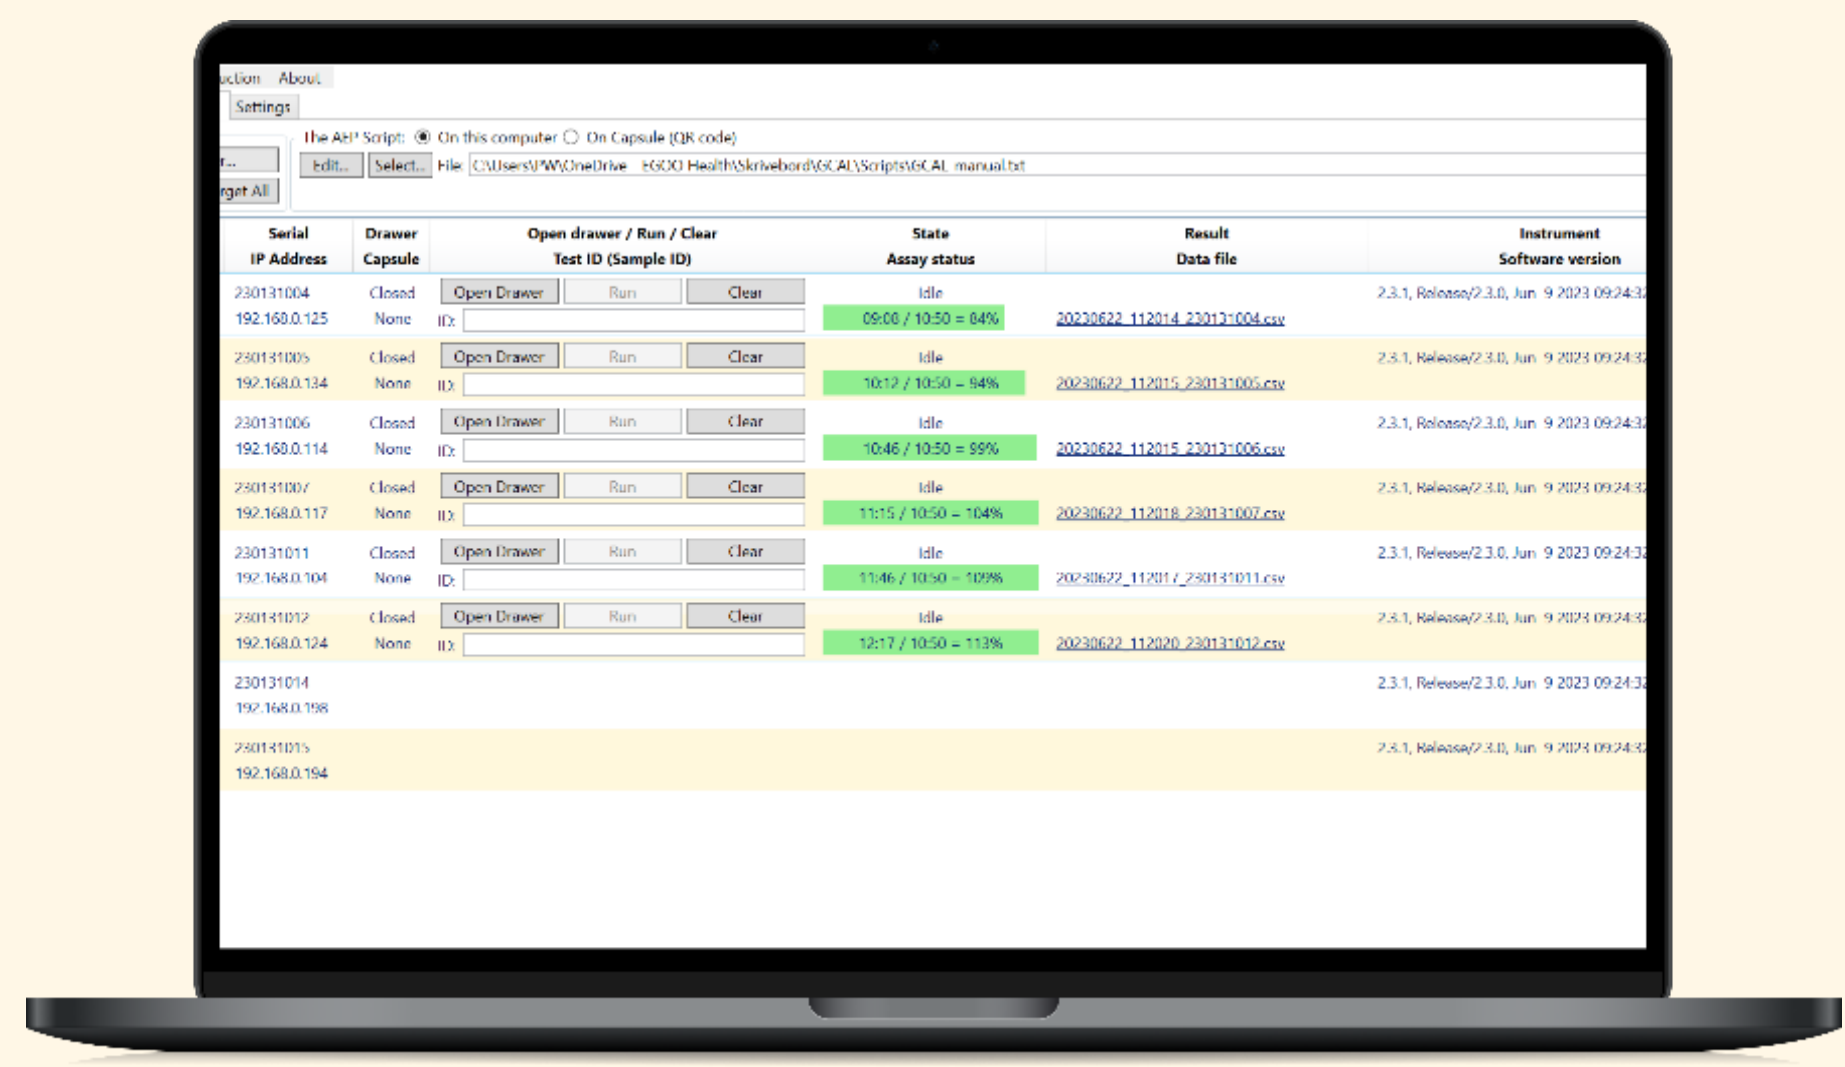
uction About

Settings

The AEP Script: On this computer On Capsule (QR code)

r... Edit... Select... File: C:\Users\PW\OneDrive - EGOO Health\Skrivebord\GCAL\Scripts\GCAL_manual.txt

rget All

| Serial IP Address | Drawer Capsule | Open drawer / Run / Clear Test ID (Sample ID) | State Assay status | Result Data file | Instrument Software version |
|---|---|---|---|---|---|
| 230131004 192.160.0.125 | Closed None | Open Drawer Run Clear ID: | Idle 09:00 / 10:50 = 84% | 20230622_112014_230131004.csv | 2.3.1, Release/2.3.0, Jun 9 2023 09:24:3 |
| 230131005 192.168.0.134 | Closed None | Open Drawer Run Clear ID: | Idle 10:12 / 10:50 = 94% | 20230622_112015_230131005.csv | 2.3.1, Release/2.3.0, Jun 9 2023 09:24:3 |
| 230131006 192.160.0.114 | Closed None | Open Drawer Run Clear ID: | Idle 10:46 / 10:50 = 99% | 20230622_112015_230131006.csv | 2.3.1, Release/2.3.0, Jun 9 2023 09:24:3 |
| 230131007 192.168.0.117 | Closed None | Open Drawer Run Clear ID: | Idle 11:15 / 10:50 = 104% | 20230622_112018_230131007.csv | 2.3.1, Release/2.3.0, Jun 9 2023 09:24:3 |
| 230131011 192.168.0.104 | Closed None | Open Drawer Run Clear ID: | Idle 11:46 / 10:50 = 109% | 20230622_112017_230131011.csv | 2.3.1, Release/2.3.0, Jun 9 2023 09:24:3 |
| 230131012 192.168.0.124 | Closed None | Open Drawer Run Clear ID: | Idle 12:17 / 10:50 = 113% | 20230622_112020_230131012.csv | 2.3.1, Release/2.3.0, Jun 9 2023 09:24:3 |
| 230131014 192.168.0.198 | | | | | 2.3.1, Release/2.3.0, Jun 9 2023 09:24:3 |
| 230131015 192.168.0.194 | | | | | 2.3.1, Release/2.3.0, Jun 9 2023 09:24:3 |